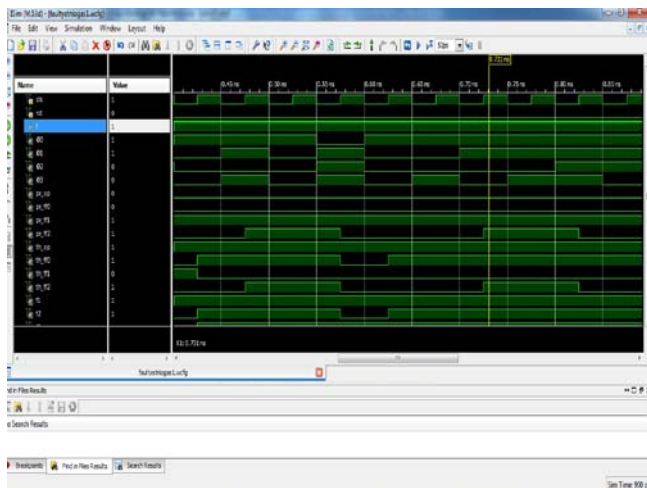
ISim (M.53d) - [faultytmogae1.wcfg]

File Edit View Simulation Window Layout Help

8.731 ns

| Name | Value |
|---|---|
| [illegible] | 1 |
| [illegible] | 1 |
| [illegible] | 1 |
| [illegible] | 1 |
| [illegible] | 1 |
| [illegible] | 1 |
| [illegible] | 0 |
| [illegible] | 0 |
| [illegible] | 0 |
| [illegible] | 0 |
| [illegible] | 1 |
| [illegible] | 1 |
| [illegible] | 1 |
| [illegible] | 1 |
| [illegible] | 1 |
| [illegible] | 0 |
| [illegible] | 1 |
| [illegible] | 1 |
| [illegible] | 1 |

8.45 ns 8.50 ns 8.55 ns 8.60 ns 8.65 ns 8.70 ns 8.75 ns 8.80 ns 8.85 ns

X1: 8.731 ns

faultytmogae1.wcfg

Find in Files Results

No Search Results

Breakpoints Find in Files Results Search Results

Sim Time: 900 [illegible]